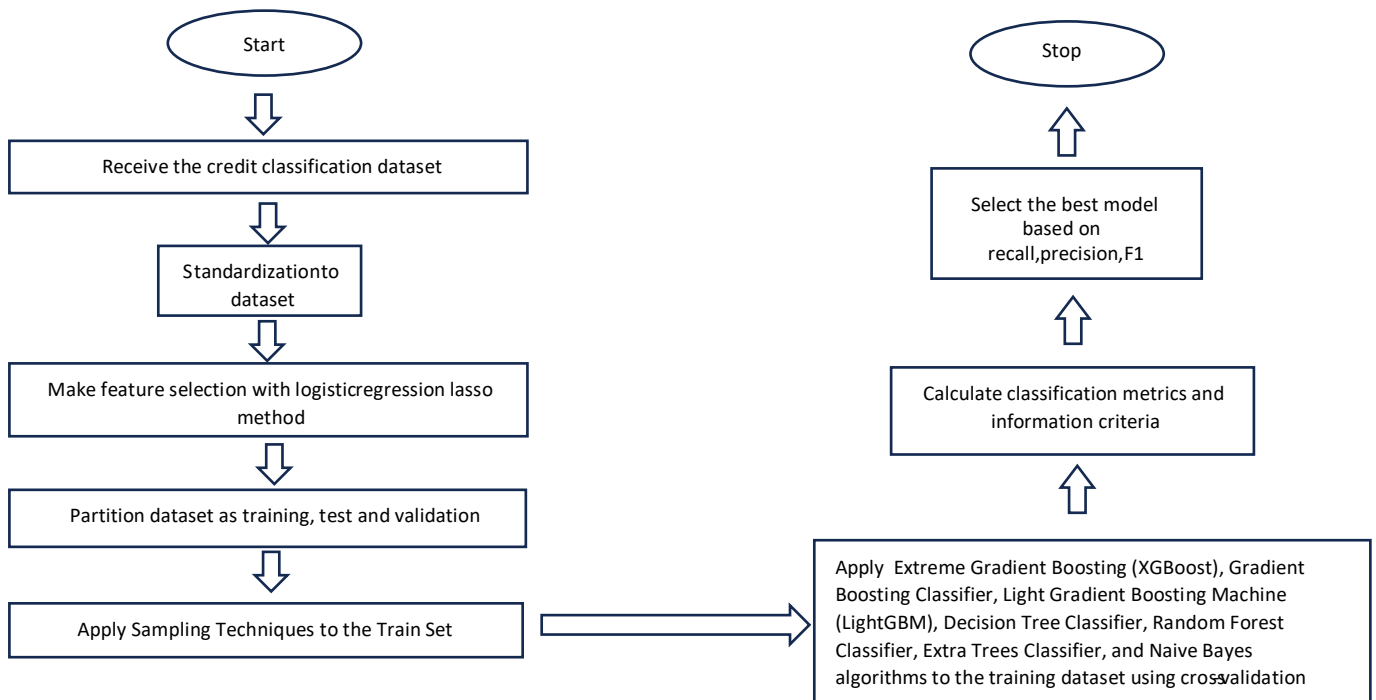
Start

Receive the credit classification dataset

Standardizationto dataset

Make feature selection with logisticregression lasso method

Partition dataset as training, test and validation

Apply Sampling Techniques to the Train Set

Apply Extreme Gradient Boosting (XGBoost), Gradient Boosting Classifier, Light Gradient Boosting Machine (LightGBM), Decision Tree Classifier, Random Forest Classifier, Extra Trees Classifier, and Naive Bayes algorithms to the training dataset using crossvalidation

Calculate classification metrics and information criteria

Select the best model based on recall,precision,F1

Stop